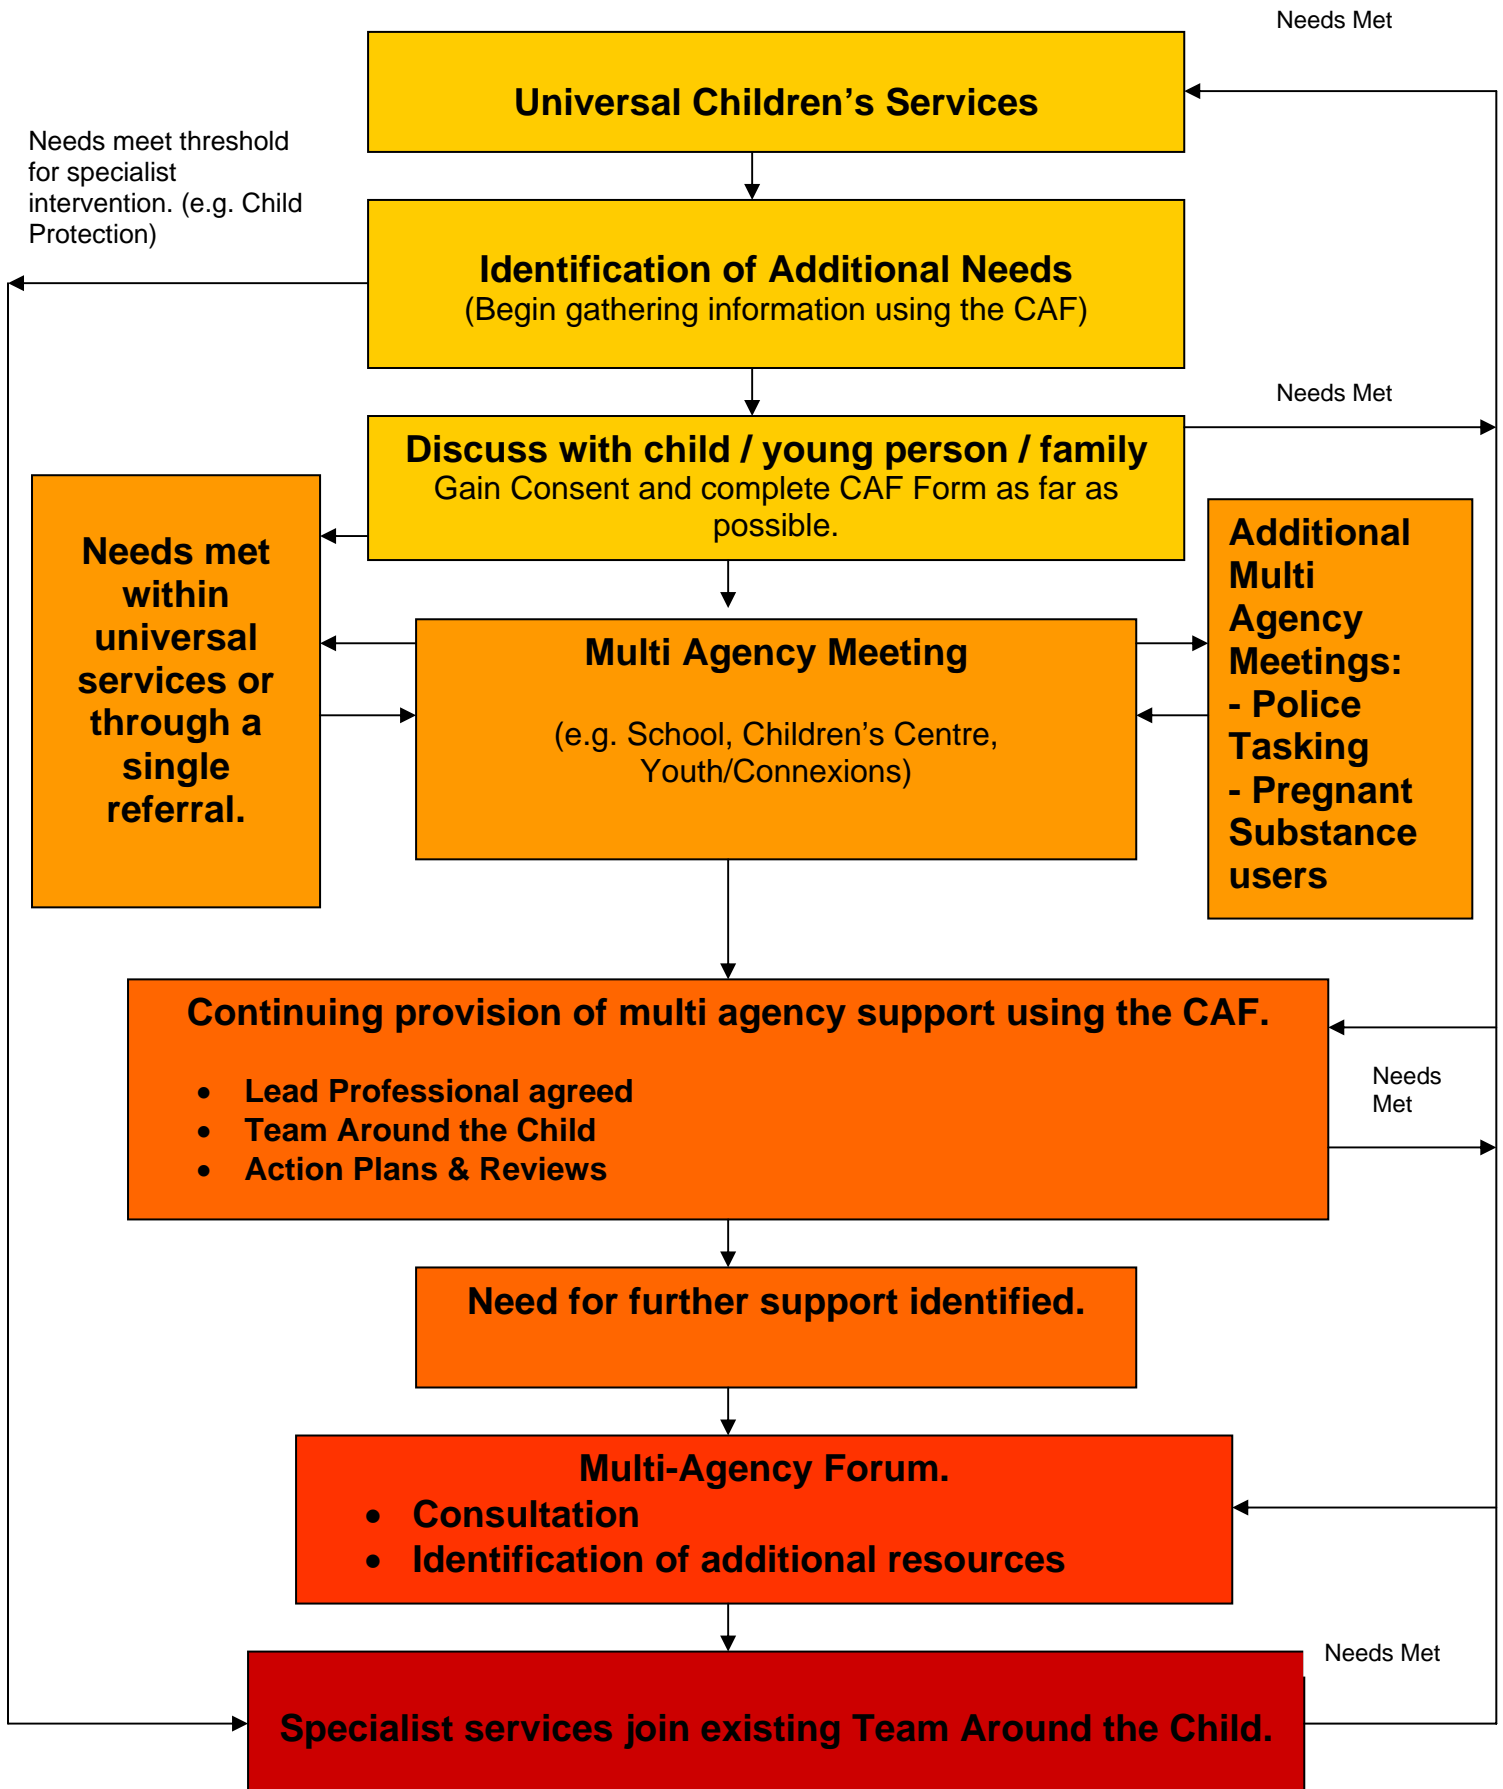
Needs Met

Universal Children's Services

Needs meet threshold for specialist intervention. (e.g. Child Protection)

Identification of Additional Needs
(Begin gathering information using the CAF)

Needs Met

Discuss with child / young person / family
Gain Consent and complete CAF Form as far as possible.

Needs met within universal services or through a single referral.

Multi Agency Meeting

(e.g. School, Children's Centre, Youth/Connexions)

Additional Multi Agency Meetings:
- Police Tasking
- Pregnant Substance users

Continuing provision of multi agency support using the CAF.

- Lead Professional agreed
- Team Around the Child
- Action Plans & Reviews

Needs Met

Need for further support identified.

Multi-Agency Forum.
- Consultation
- Identification of additional resources

Needs Met

Specialist services join existing Team Around the Child.